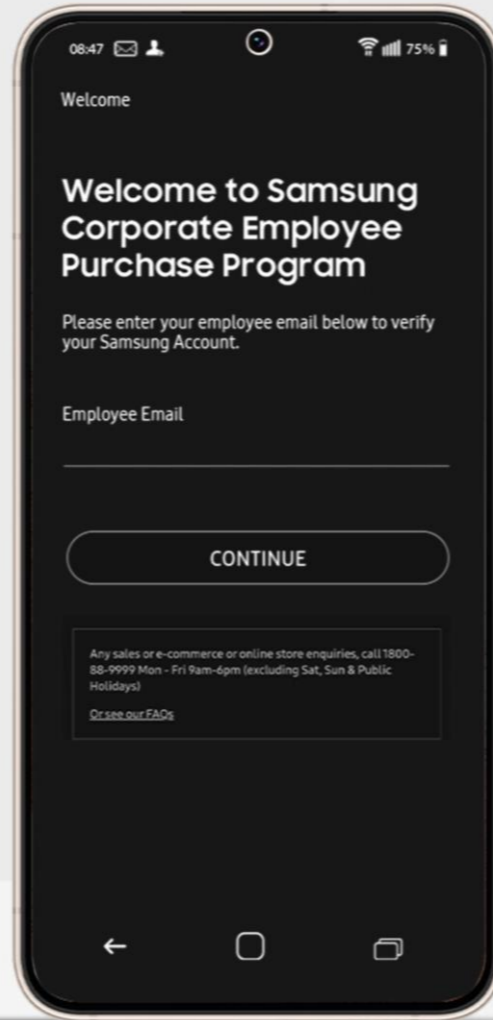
08:47 75%

Welcome

Welcome to Samsung Corporate Employee Purchase Program

Please enter your employee email below to verify your Samsung Account.

Employee Email

CONTINUE

Any sales or e-commerce or online store enquiries, call 1800-88-9999 Mon - Fri 9am-6pm (excluding Sat, Sun & Public Holidays)

Or see our FAQs